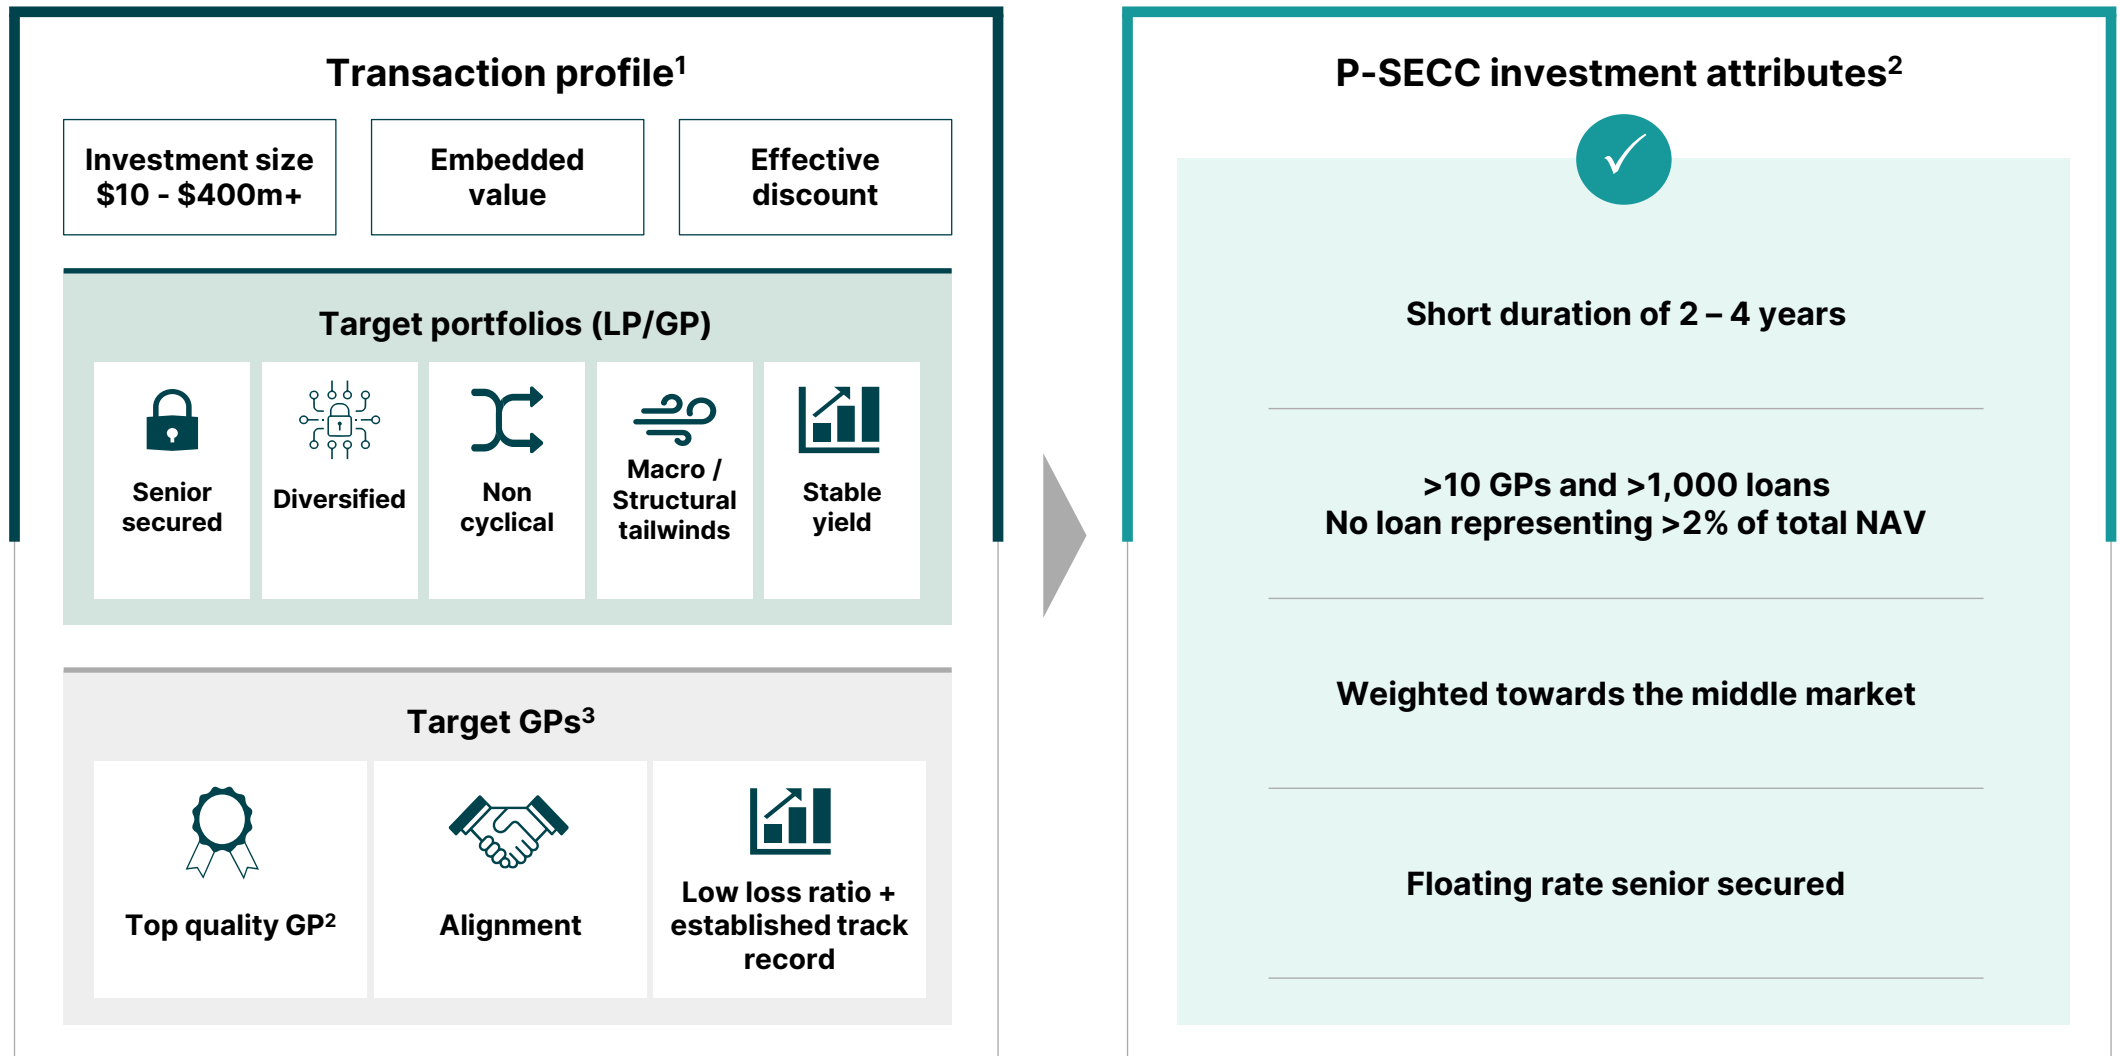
Transaction profile$^1$

Investment size $10 - $400m+

Embedded value

Effective discount

Target portfolios (LP/GP)

Senior secured

Diversified

Non cyclical

Macro / Structural tailwinds

Stable yield

Target GPs$^3$

Top quality GP$^2$

Alignment

Low loss ratio + established track record

P-SECC investment attributes$^2$

Short duration of 2 – 4 years

>10 GPs and >1,000 loans
No loan representing >2% of total NAV

Weighted towards the middle market

Floating rate senior secured